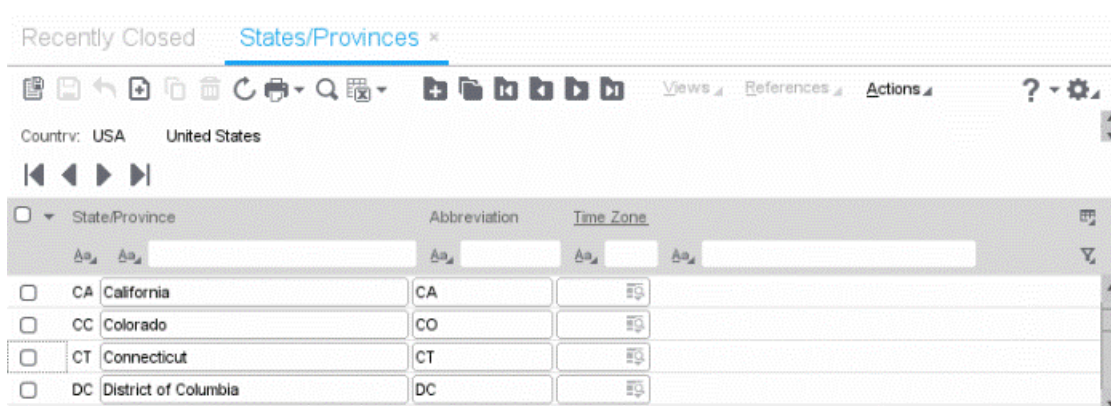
Recently Closed States/Provinces ×

Views References Actions ?

Country: USA United States

| State/Province | | Abbreviation | Time Zone |
|---|---|---|---|
| CA | California | CA | |
| CC | Colorado | CO | |
| CT | Connecticut | CT | |
| DC | District of Columbia | DC | |